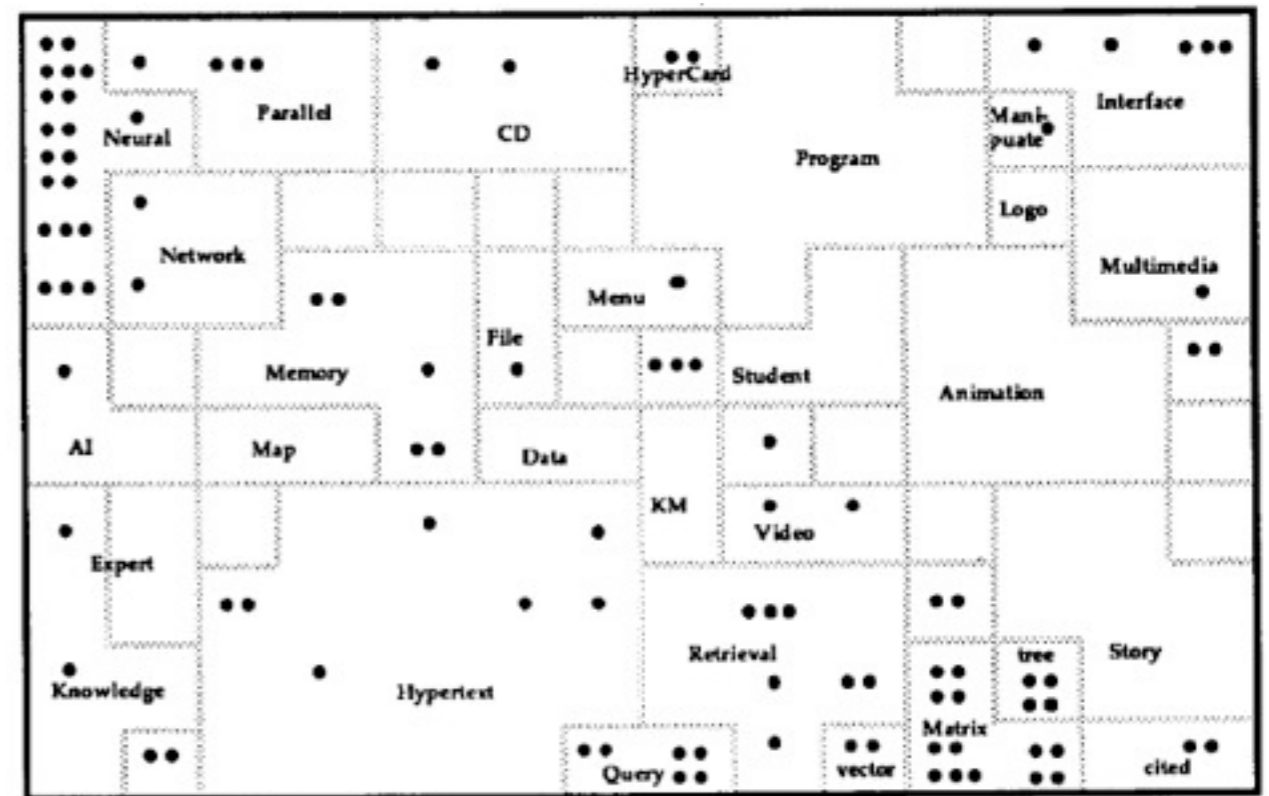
HyperCard
Parallel
CD
Interface
Neural
Manipuate
Program
Logo
Network
Multimedia
Menu
File
Memory
Student
Animation
AI
Map
Data
KM
Video
Expert
Retrieval
Story
tree
Knowledge
Hypertext
Matrix
Query
vector
cited